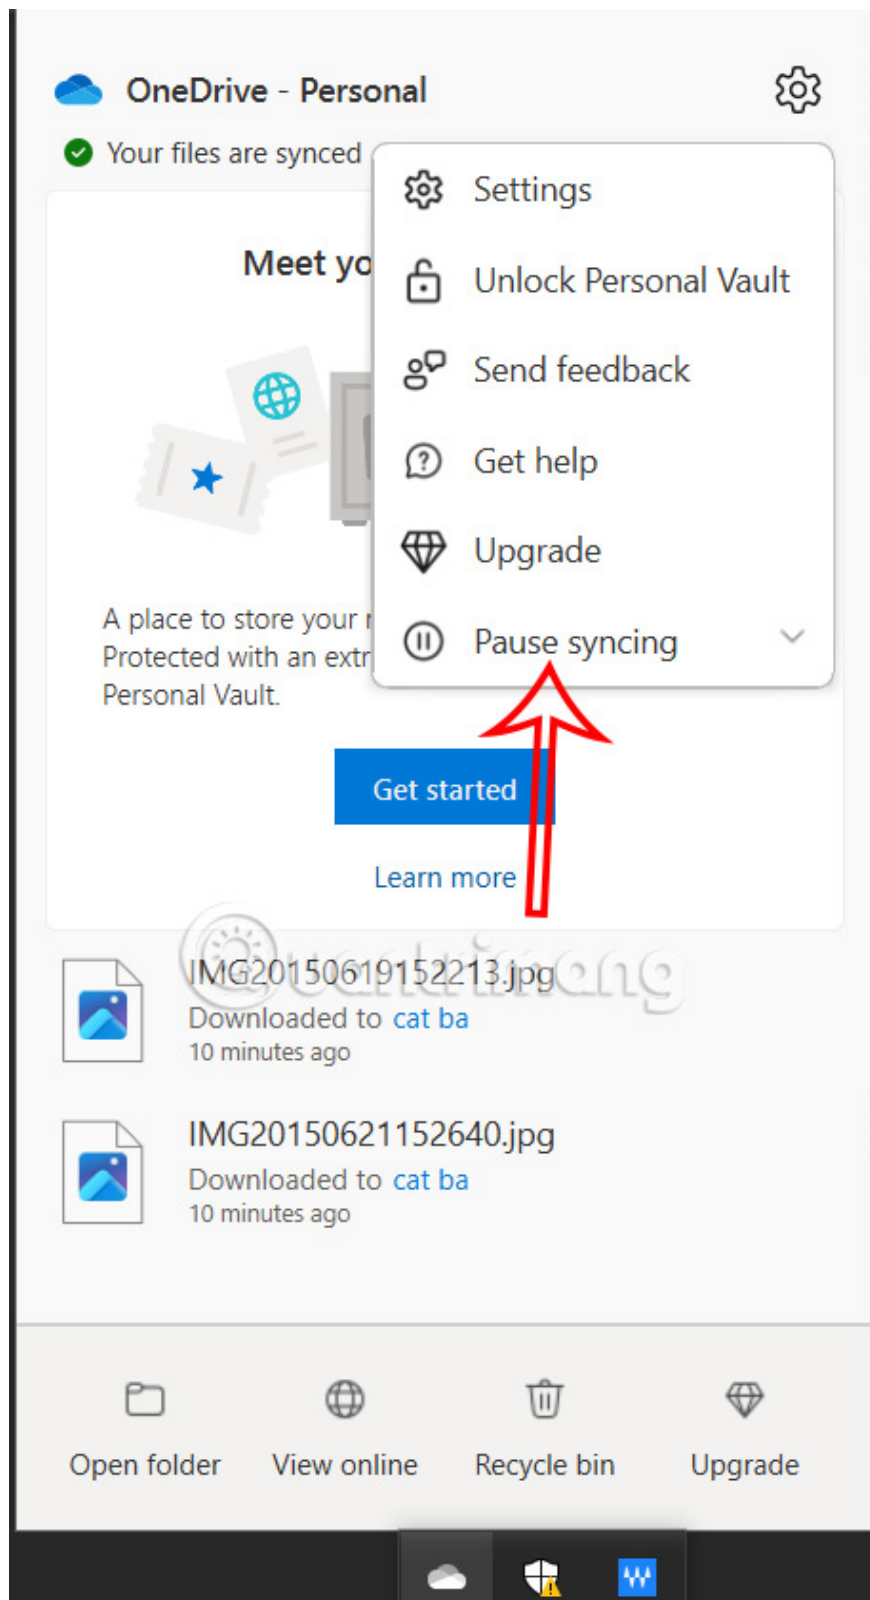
OneDrive - Personal

Your files are synced

Meet yo

A place to store your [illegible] Protected with an extr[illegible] Personal Vault.

Get started

Learn more

Settings

Unlock Personal Vault

Send feedback

Get help

Upgrade

Pause syncing

IMG20150619152213.jpg
Downloaded to cat ba
10 minutes ago

IMG20150621152640.jpg
Downloaded to cat ba
10 minutes ago

Open folder

View online

Recycle bin

Upgrade